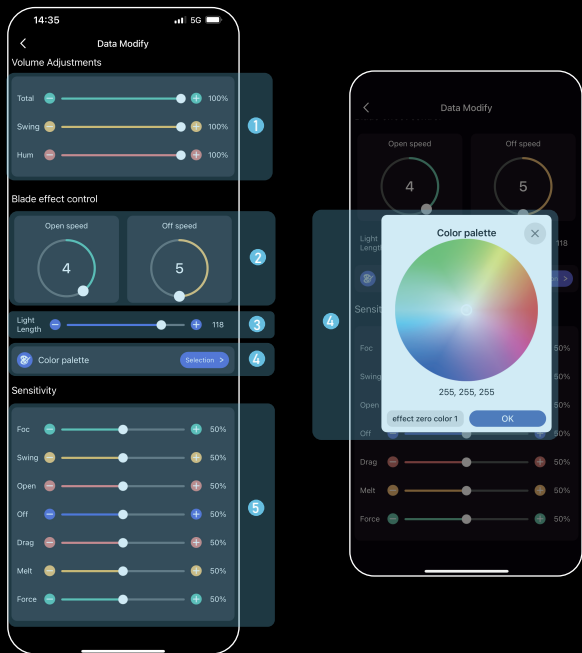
14:35

5G

Data Modify

Volume Adjustments

Total 100%

Swing 100%

Hum 100%

1

Blade effect control

Open speed

4

Off speed

5

2

Light Length 118

3

Color palette

Selection >

4

Sensitivity

Foc 50%

Swing 50%

Open 50%

Off 50%

Drag 50%

Melt 50%

Force 50%

5

Data Modify

Open speed

4

Off speed

5

Light Length

118

4

Sensit

Foc 50%

Swing 50%

Open 50%

Off 50%

Drag 50%

Melt 50%

Force 50%

Color palette

255, 255, 255

effect zero color 1

OK